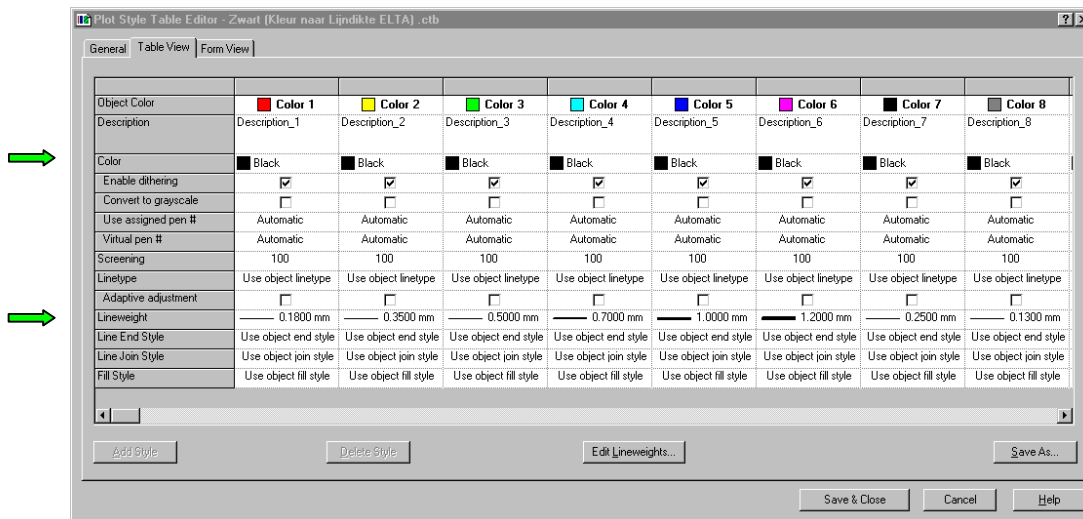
Plot Style Table Editor - Zwart (Kleur naar Lijndikte ELTA) .ctb

?

General | Table View | Form View

| | | | | | | | | |
|---|---|---|---|---|---|---|---|---|
| Object Color | Color 1 | Color 2 | Color 3 | Color 4 | Color 5 | Color 6 | Color 7 | Color 8 |
| Description | Description_1 | Description_2 | Description_3 | Description_4 | Description_5 | Description_6 | Description_7 | Description_8 |
| Color | Black | Black | Black | Black | Black | Black | Black | Black |
| Enable dithering | ☑ | ☑ | ☑ | ☑ | ☑ | ☑ | ☑ | ☑ |
| Convert to grayscale | ☐ | ☐ | ☐ | ☐ | ☐ | ☐ | ☐ | ☐ |
| Use assigned pen # | Automatic | Automatic | Automatic | Automatic | Automatic | Automatic | Automatic | Automatic |
| Virtual pen # | Automatic | Automatic | Automatic | Automatic | Automatic | Automatic | Automatic | Automatic |
| Screening | 100 | 100 | 100 | 100 | 100 | 100 | 100 | 100 |
| Linetype | Use object linetype | Use object linetype | Use object linetype | Use object linetype | Use object linetype | Use object linetype | Use object linetype | Use object linetype |
| Adaptive adjustment | ☐ | ☐ | ☐ | ☐ | ☐ | ☐ | ☐ | ☐ |
| Lineweight | 0.1800 mm | 0.3500 mm | 0.5000 mm | 0.7000 mm | 1.0000 mm | 1.2000 mm | 0.2500 mm | 0.1300 mm |
| Line End Style | Use object end style | Use object end style | Use object end style | Use object end style | Use object end style | Use object end style | Use object end style | Use object end style |
| Line Join Style | Use object join style | Use object join style | Use object join style | Use object join style | Use object join style | Use object join style | Use object join style | Use object join style |
| Fill Style | Use object fill style | Use object fill style | Use object fill style | Use object fill style | Use object fill style | Use object fill style | Use object fill style | Use object fill style |

Add Style | Delete Style | Edit Lineweights... | Save As...

Save & Close | Cancel | Help